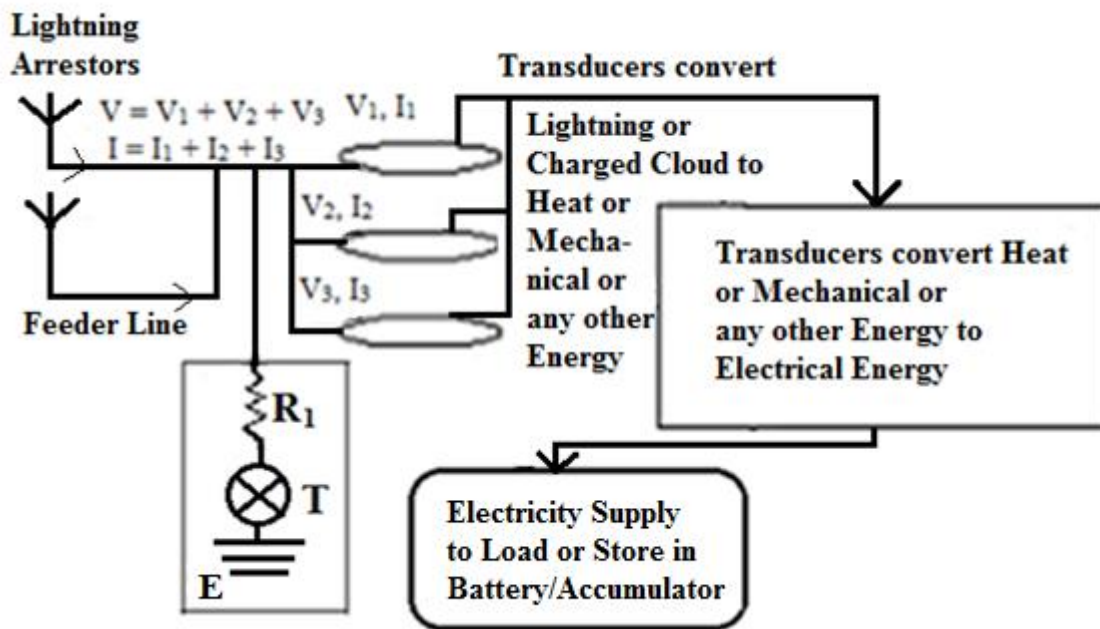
Lightning Arrestors

$V = V_1 + V_2 + V_3$

$I = I_1 + I_2 + I_3$

$V_1, I_1$

$V_2, I_2$

$V_3, I_3$

Feeder Line

$R_1$

T

E

Transducers convert

Lightning or Charged Cloud to Heat or Mechanical or any other Energy

Transducers convert Heat or Mechanical or any other Energy to Electrical Energy

Electricity Supply to Load or Store in Battery/Accumulator